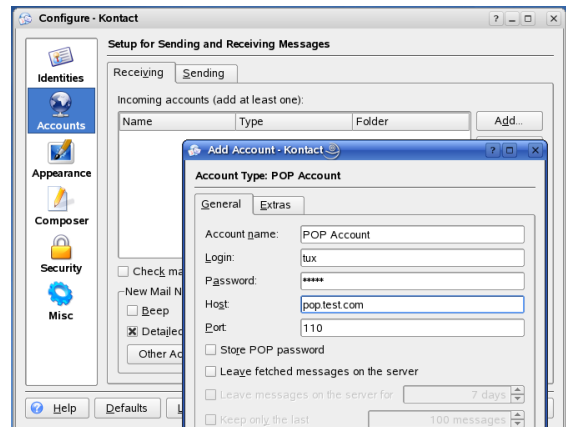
Configure - Kontact

Identities
Accounts
Appearance
Composer
Security
Misc

Setup for Sending and Receiving Messages

Receiving Sending

Incoming accounts (add at least one):

| Name | Type | Folder |
|---|---|---|

Add...

Check ma
New Mail N
Beep
Detailed
Other Ac

Help Defaults

Add Account - Kontact

Account Type: POP Account

General Extras

Account name: POP Account
Login: tux
Password: *****
Host: pop.test.com
Port: 110

Store POP password
Leave fetched messages on the server
Leave messages on the server for 7 days
Keep only the last 100 messages